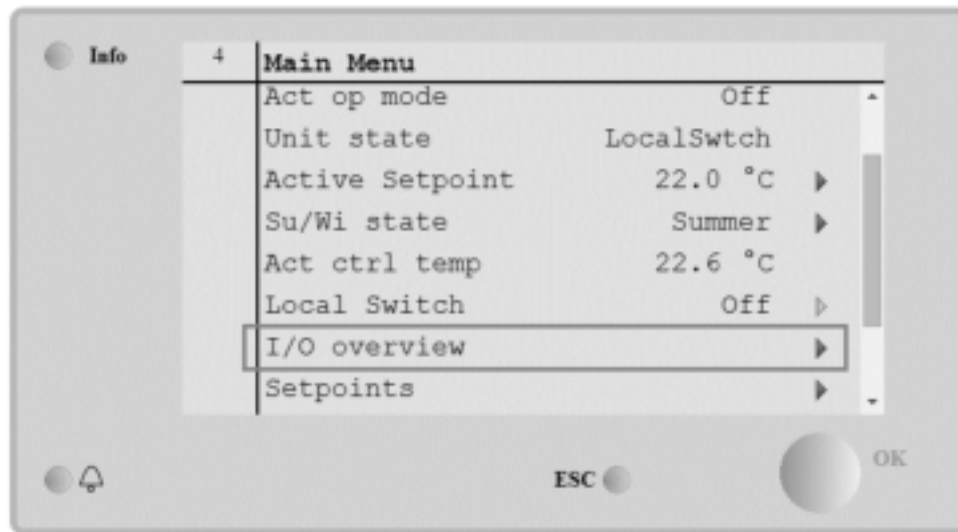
Info

4

Main Menu

| | |
|---|---|
| Act op mode | Off |
| Unit state | LocalSwtch |
| Active Setpoint | 22.0 °C |
| Su/Wi state | Summer |
| Act ctrl temp | 22.6 °C |
| Local Switch | Off |
| I/O overview | |
| Setpoints | |

ESC

OK